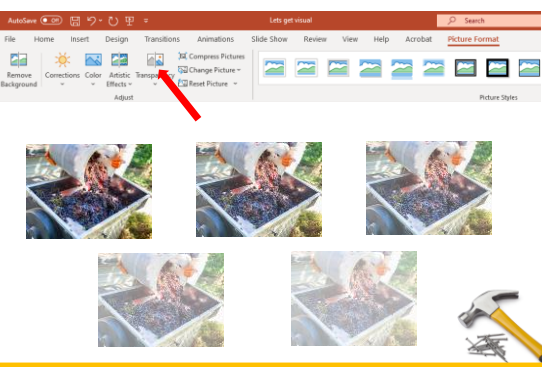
AutoSave Off Lets get visual Search

File Home Insert Design Transitions Animations Slide Show Review View Help Acrobat Picture Format

Remove Background Corrections Color Artistic Effects Transparency Compress Pictures Change Picture Reset Picture

Adjust

Picture Styles